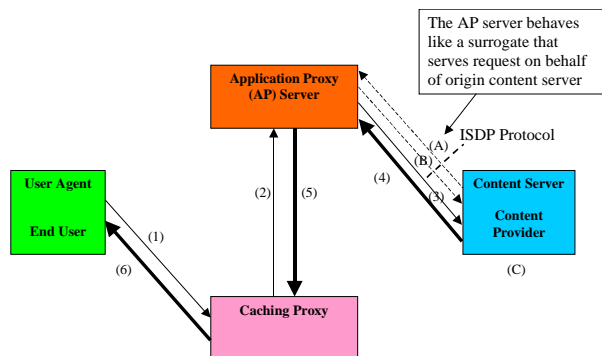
The AP server behaves like a surrogate that serves request on behalf of origin content server

Application Proxy (AP) Server

ISDP Protocol

(A)

(B)

(3)

(4)

(2)

(5)

User Agent

End User

(1)

(6)

Content Server

Content Provider

(C)

Caching Proxy